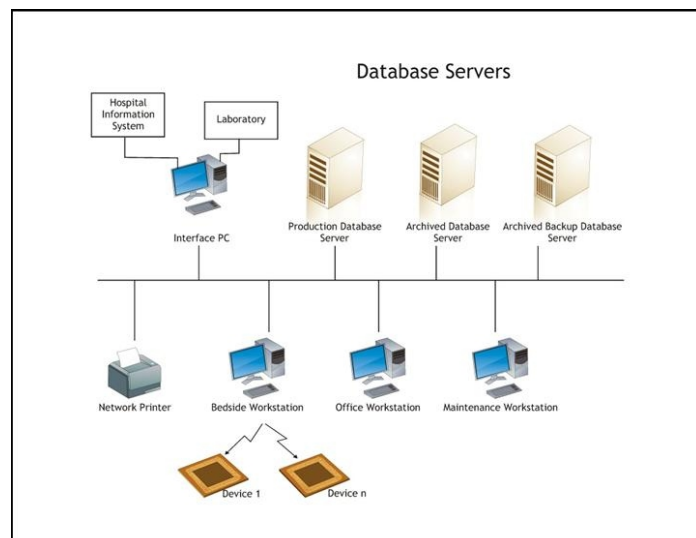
Database Servers

Hospital Information System

Laboratory

Interface PC

Production Database Server

Archived Database Server

Archived Backup Database Server

Network Printer

Bedside Workstation

Office Workstation

Maintenance Workstation

Device 1

Device n